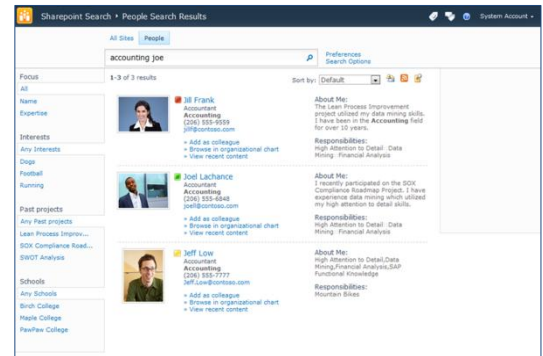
Sharepoint Search ▸ People Search Results

System Account

All Sites | People

accounting joe

Preferences
Search Options

Focus
All
Name
Expertise

Interests
Any Interests
Dogs
Football
Running

Past projects
Any Past projects
Lean Process Improv...
SOX Compliance Road...
SWOT Analysis

Schools
Any Schools
Birch College
Maple College
PawPaw College

1-3 of 3 results

Sort by: Default

Jill Frank
Accountant
Accounting
(206) 555-5559
jill@contoso.com
» Add as colleague
» Browse in organizational chart
» View recent content

About Me:
The Lean Process Improvement project utilized my data mining skills. I have been in the Accounting field for over 10 years.
Responsibilities:
High Attention to Detail ; Data Mining ; Financial Analysis

Joel Lachance
Accountant
Accounting
(206) 555-6548
joel@contoso.com
» Add as colleague
» Browse in organizational chart
» View recent content

About Me:
I recently participated on the SOX Compliance Roadmap Project. I have experience data mining which utilized my high attention to detail skills.
Responsibilities:
High Attention to Detail ; Data Mining ; Financial Analysis

Jeff Low
Accountant
Accounting
(206) 555-7777
Jeff.Low@contoso.com
» Add as colleague
» Browse in organizational chart
» View recent content

About Me:
High Attention to Detail,Data Mining,Financial Analysis,SAP Functional Knowledge
Responsibilities:
Mountain Bikes